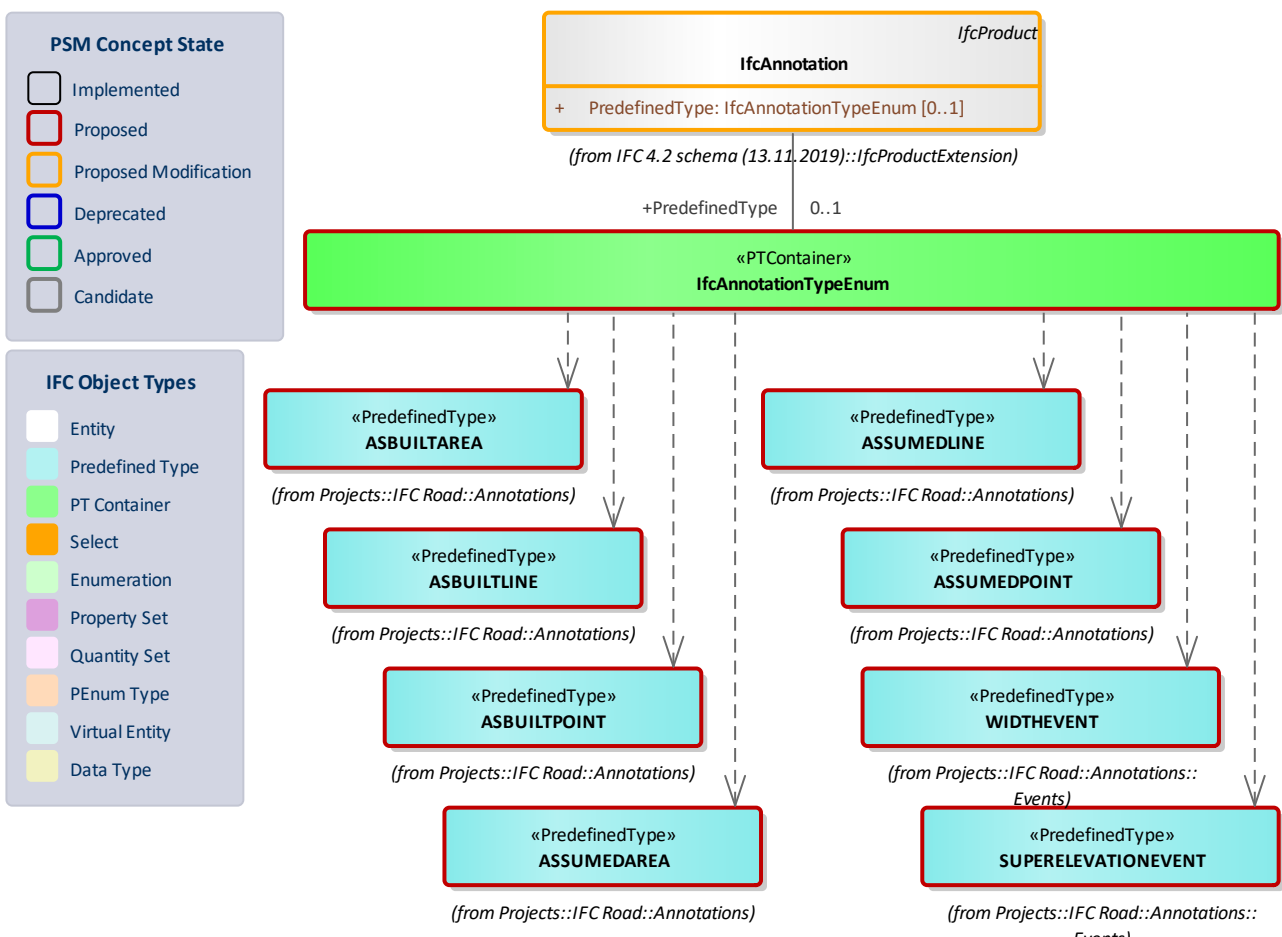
PSM Concept State

Implemented

Proposed

Proposed Modification

Deprecated

Approved

Candidate

IFC Object Types

Entity

Predefined Type

PT Container

Select

Enumeration

Property Set

Quantity Set

PEnum Type

Virtual Entity

Data Type

IfcProduct
IfcAnnotation

+ PredefinedType: IfcAnnotationTypeEnum [0..1]

(from IFC 4.2 schema (13.11.2019)::IfcProductExtension)

+PredefinedType 0..1

«PTContainer»
IfcAnnotationTypeEnum

«PredefinedType»
ASBUILTAREA

(from Projects::IFC Road::Annotations)

«PredefinedType»
ASBUILTLINE

(from Projects::IFC Road::Annotations)

«PredefinedType»
ASBUILTPOINT

(from Projects::IFC Road::Annotations)

«PredefinedType»
ASSUMEDAREA

(from Projects::IFC Road::Annotations)

«PredefinedType»
ASSUMEDLINE

(from Projects::IFC Road::Annotations)

«PredefinedType»
ASSUMEDPOINT

(from Projects::IFC Road::Annotations)

«PredefinedType»
WIDTHEVENT

(from Projects::IFC Road::Annotations::Events)

«PredefinedType»
SUPERELEVATIONEVENT

(from Projects::IFC Road::Annotations::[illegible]